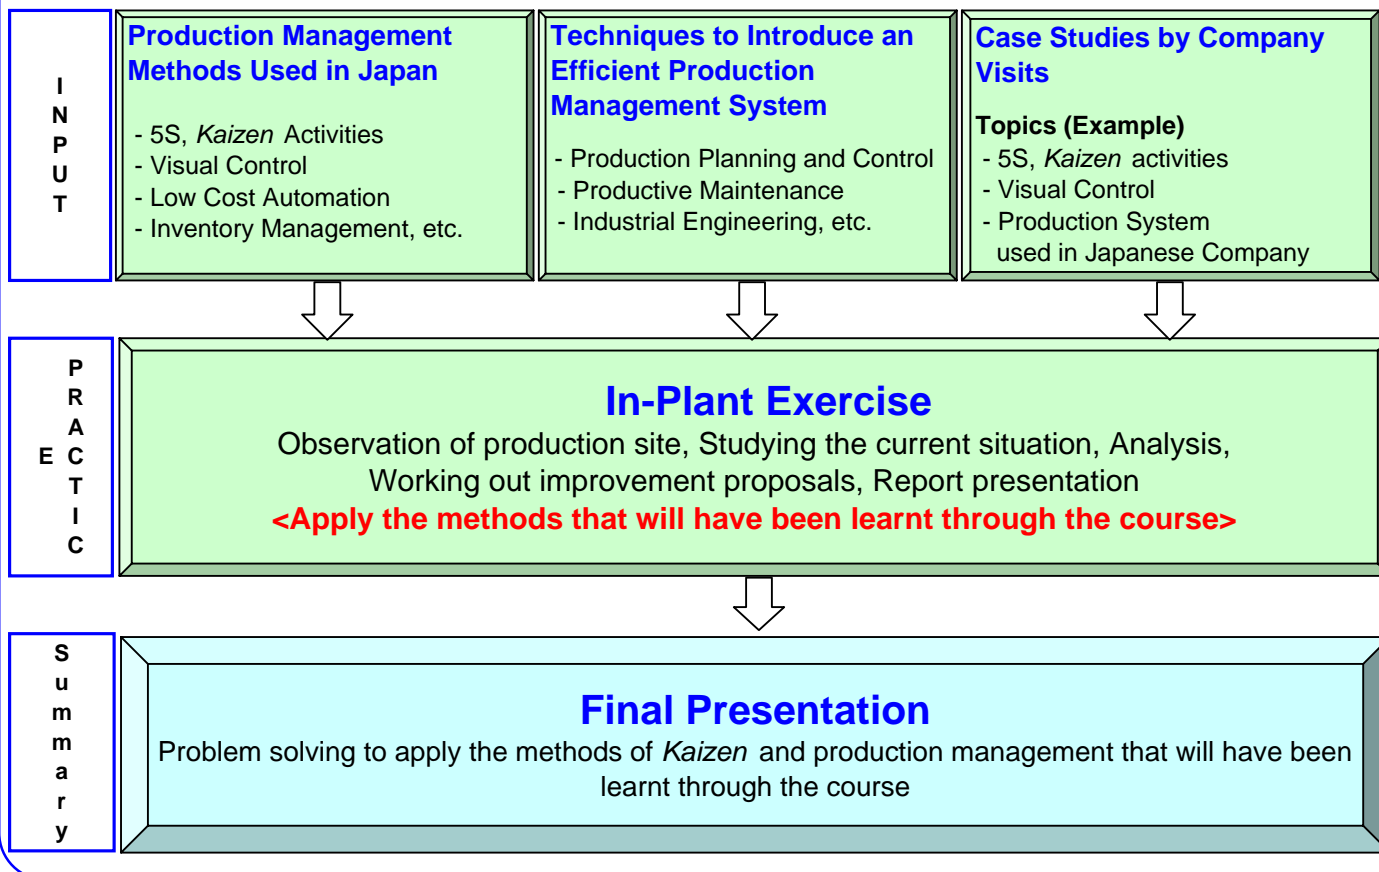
INPUT

Production Management Methods Used in Japan

- 5S, *Kaizen* Activities
- Visual Control
- Low Cost Automation
- Inventory Management, etc.

Techniques to Introduce an Efficient Production Management System

- Production Planning and Control
- Productive Maintenance
- Industrial Engineering, etc.

Case Studies by Company Visits

Topics (Example)
- 5S, *Kaizen* activities
- Visual Control
- Production System used in Japanese Company

PRACTICE

In-Plant Exercise

Observation of production site, Studying the current situation, Analysis, Working out improvement proposals, Report presentation

<Apply the methods that will have been learnt through the course>

Summary

Final Presentation

Problem solving to apply the methods of *Kaizen* and production management that will have been learnt through the course